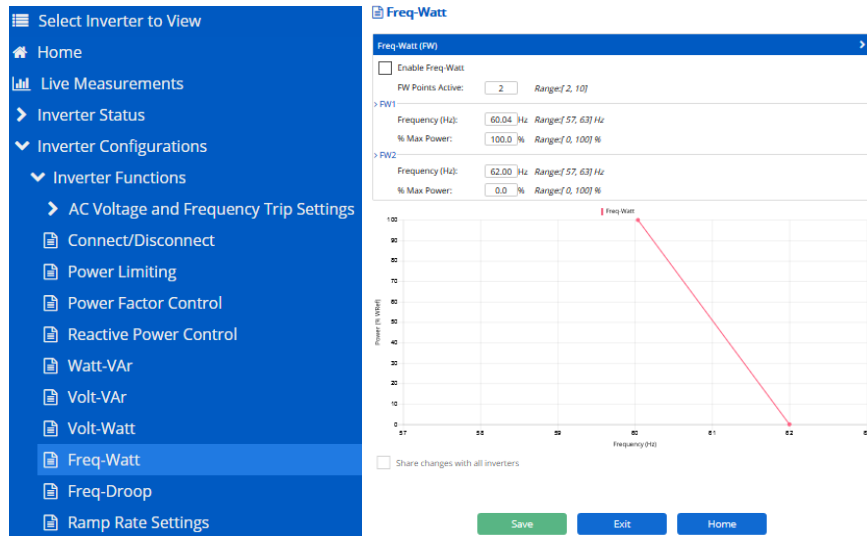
Select Inverter to View
Home
Live Measurements
Inverter Status
Inverter Configurations
Inverter Functions
AC Voltage and Frequency Trip Settings
Connect/Disconnect
Power Limiting
Power Factor Control
Reactive Power Control
Watt-VAr
Volt-VAr
Volt-Watt
Freq-Watt
Freq-Droop
Ramp Rate Settings

Freq-Watt

Freq-Watt (FW)

Enable Freq-Watt
FW Points Active: 2 Range:[ 2, 10]
> FW1
Frequency (Hz): 60.04 Hz Range:[ 57, 63] Hz
% Max Power: 100.0 % Range:[ 0, 100] %
> FW2
Frequency (Hz): 62.00 Hz Range:[ 57, 63] Hz
% Max Power: 0.0 % Range:[ 0, 100] %

Freq-Watt
100
90
80
70
60
50
40
30
20
10
0
Power (% Wref)
57 58 59 60 61 62 6
Frequency (Hz)

Share changes with all inverters

Save Exit Home